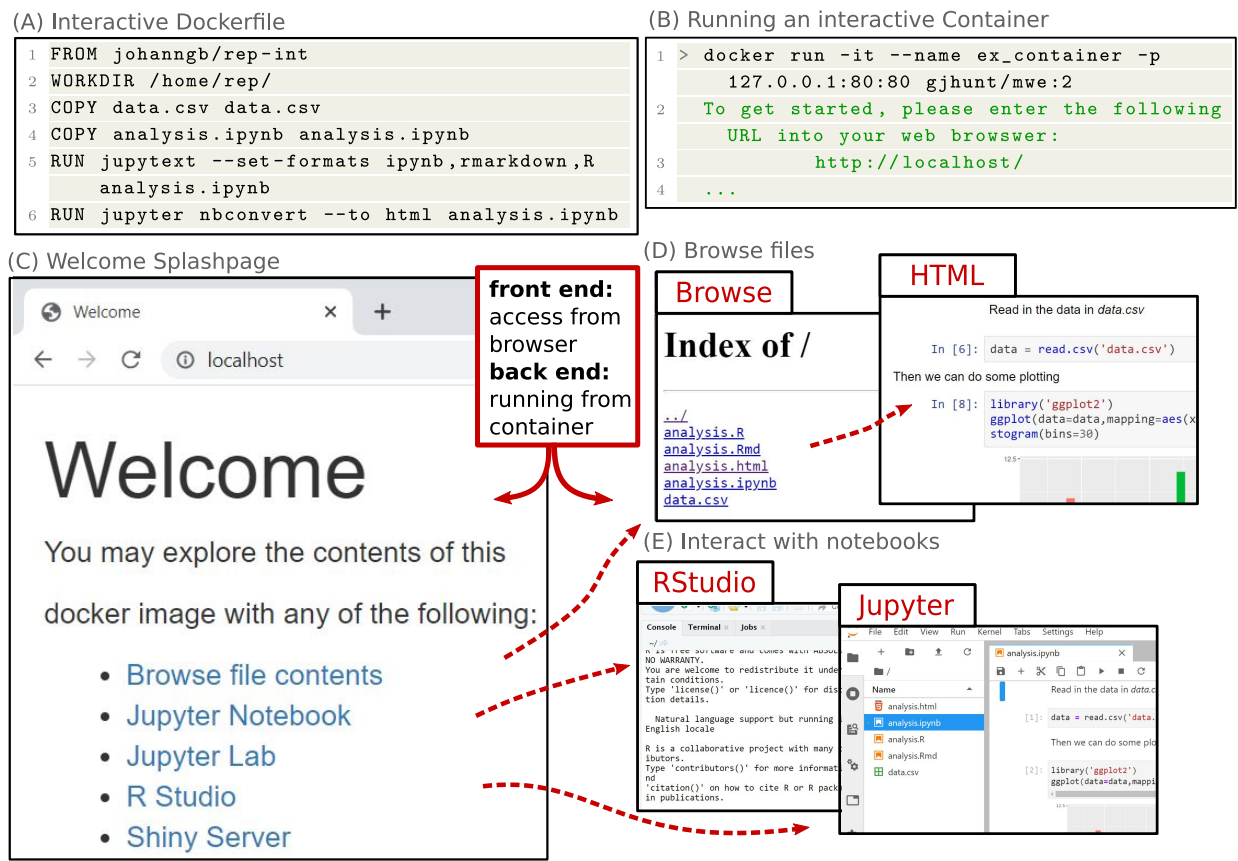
(A) Interactive Dockerfile

1 FROM johanngb/rep-int
2 WORKDIR /home/rep/
3 COPY data.csv data.csv
4 COPY analysis.ipynb analysis.ipynb
5 RUN jupytext --set-formats ipynb,rmarkdown,R analysis.ipynb
6 RUN jupyter nbconvert --to html analysis.ipynb

(B) Running an interactive Container

1 > docker run -it --name ex_container -p 127.0.0.1:80:80 gjhunt/mwe:2
2 To get started, please enter the following URL into your web browswer:
3 http://localhost/
4 ...

(C) Welcome Splashpage

Welcome ×  +

localhost

Welcome

You may explore the contents of this docker image with any of the following:

• Browse file contents
• Jupyter Notebook
• Jupyter Lab
• R Studio
• Shiny Server

**front end:** access from browser **back end:** running from container

(D) Browse files

Browse

Index of /

../
analysis.R
analysis.Rmd
analysis.html
analysis.ipynb
data.csv

HTML

Read in the data in data.csv

In [6]: data = read.csv('data.csv')

Then we can do some plotting

In [8]: library('ggplot2')
ggplot(data=data,mapping=aes(x
stogram(bins=30)

12.5

(E) Interact with notebooks

RStudio

Console Terminal × Jobs ×

~/
R is free software and comes with ABSOLU
NO WARRANTY.
You are welcome to redistribute it under
tain conditions.
Type 'license()' or 'licence()' for dis
tion details.

Natural language support but running
English locale

R is a collaborative project with many c
ibutors.
Type 'contributors()' for more informat
nd
'citation()' on how to cite R or R packa
in publications.

Jupyter

File Edit View Run Kernel Tabs Settings Help

analysis.ipynb ×

/

Name

analysis.html
analysis.ipynb
analysis.R
analysis.Rmd
data.csv

Read in the data in data.c

[1]: data = read.csv('data.

Then we can do some plo

[2]: library('ggplot2')
ggplot(data=data,mappi